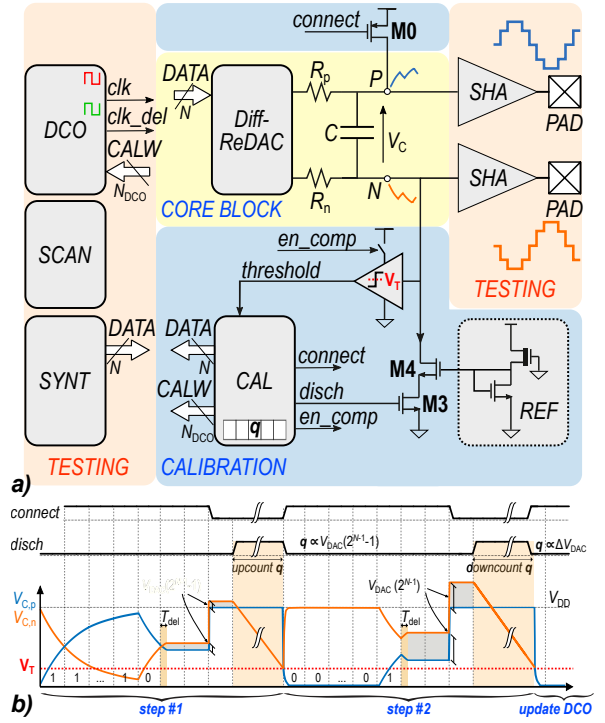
connect
M0
DCO
clk
clk_del
CALW
$N_{DCO}$
DATA
N
Diff-ReDAC
$R_p$
$R_n$
P
N
C
$V_C$
SHA
SHA
PAD
PAD
CORE BLOCK
SCAN
en_comp
threshold
$V_T$
TESTING
SYNT
DATA
N
DATA
N
CALW
$N_{DCO}$
CAL
q
connect
disch
en_comp
M4
M3
REF
TESTING
CALIBRATION
a)
connect
disch
upcount q
$q \propto V_{DAC}(2^{N-1}-1)$
downcount q
$q \propto \Delta V_{DAC}$
$V_{C,p}$
$V_{C,n}$
$V_T$
$T_{del}$
$V_{DAC}(2^{N-1}-1)$
$V_{DAC}(2^{N-1})$
$T_{del}$
$V_{DD}$
1 1 ... 1 0
0 0 ... 0 1
b)
step #1
step #2
update DCO